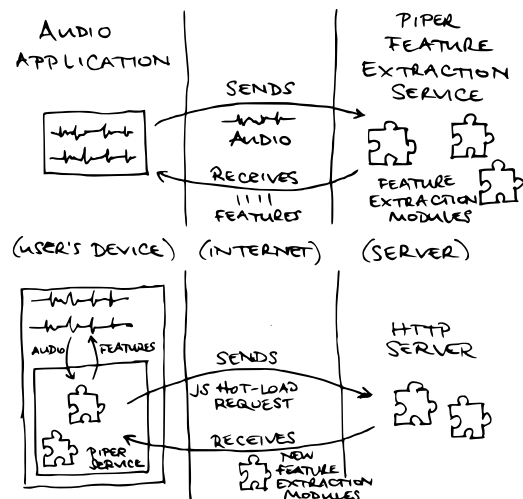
AUDIO APPLICATION

SENDS
AUDIO
RECEIVES
FEATURES

PIPER FEATURE EXTRACTION SERVICE

FEATURE EXTRACTION MODULES

(USER'S DEVICE) (INTERNET) (SERVER)

AUDIO FEATURES

PIPER SERVICE

SENDS
JS HOT-LOAD REQUEST
RECEIVES
NEW FEATURE EXTRACTION MODULES

HTTP SERVER